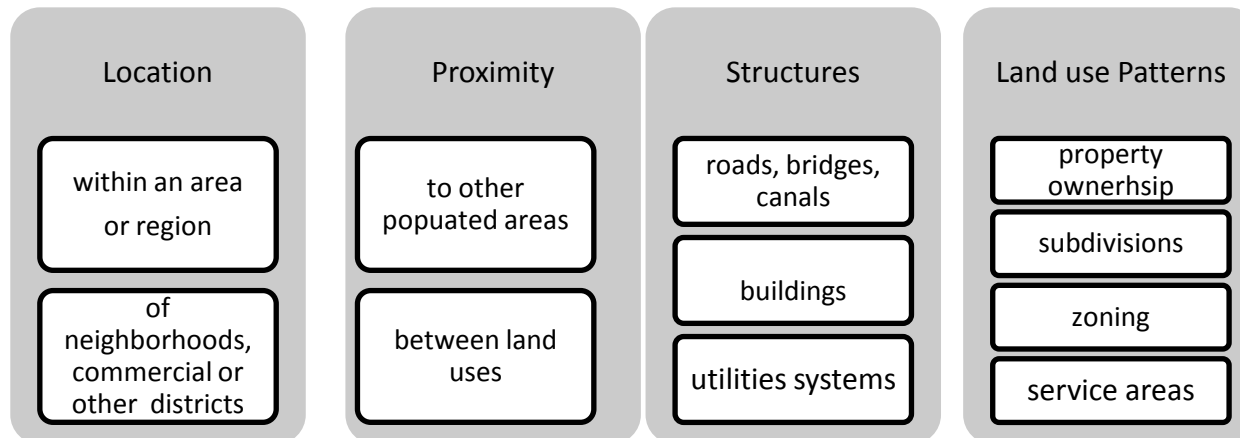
Location

within an area or region

of neighborhoods, commercial or other districts

Proximity

to other popuated areas

between land uses

Structures

roads, bridges, canals

buildings

utilities systems

Land use Patterns

property ownerhsip

subdivisions

zoning

service areas